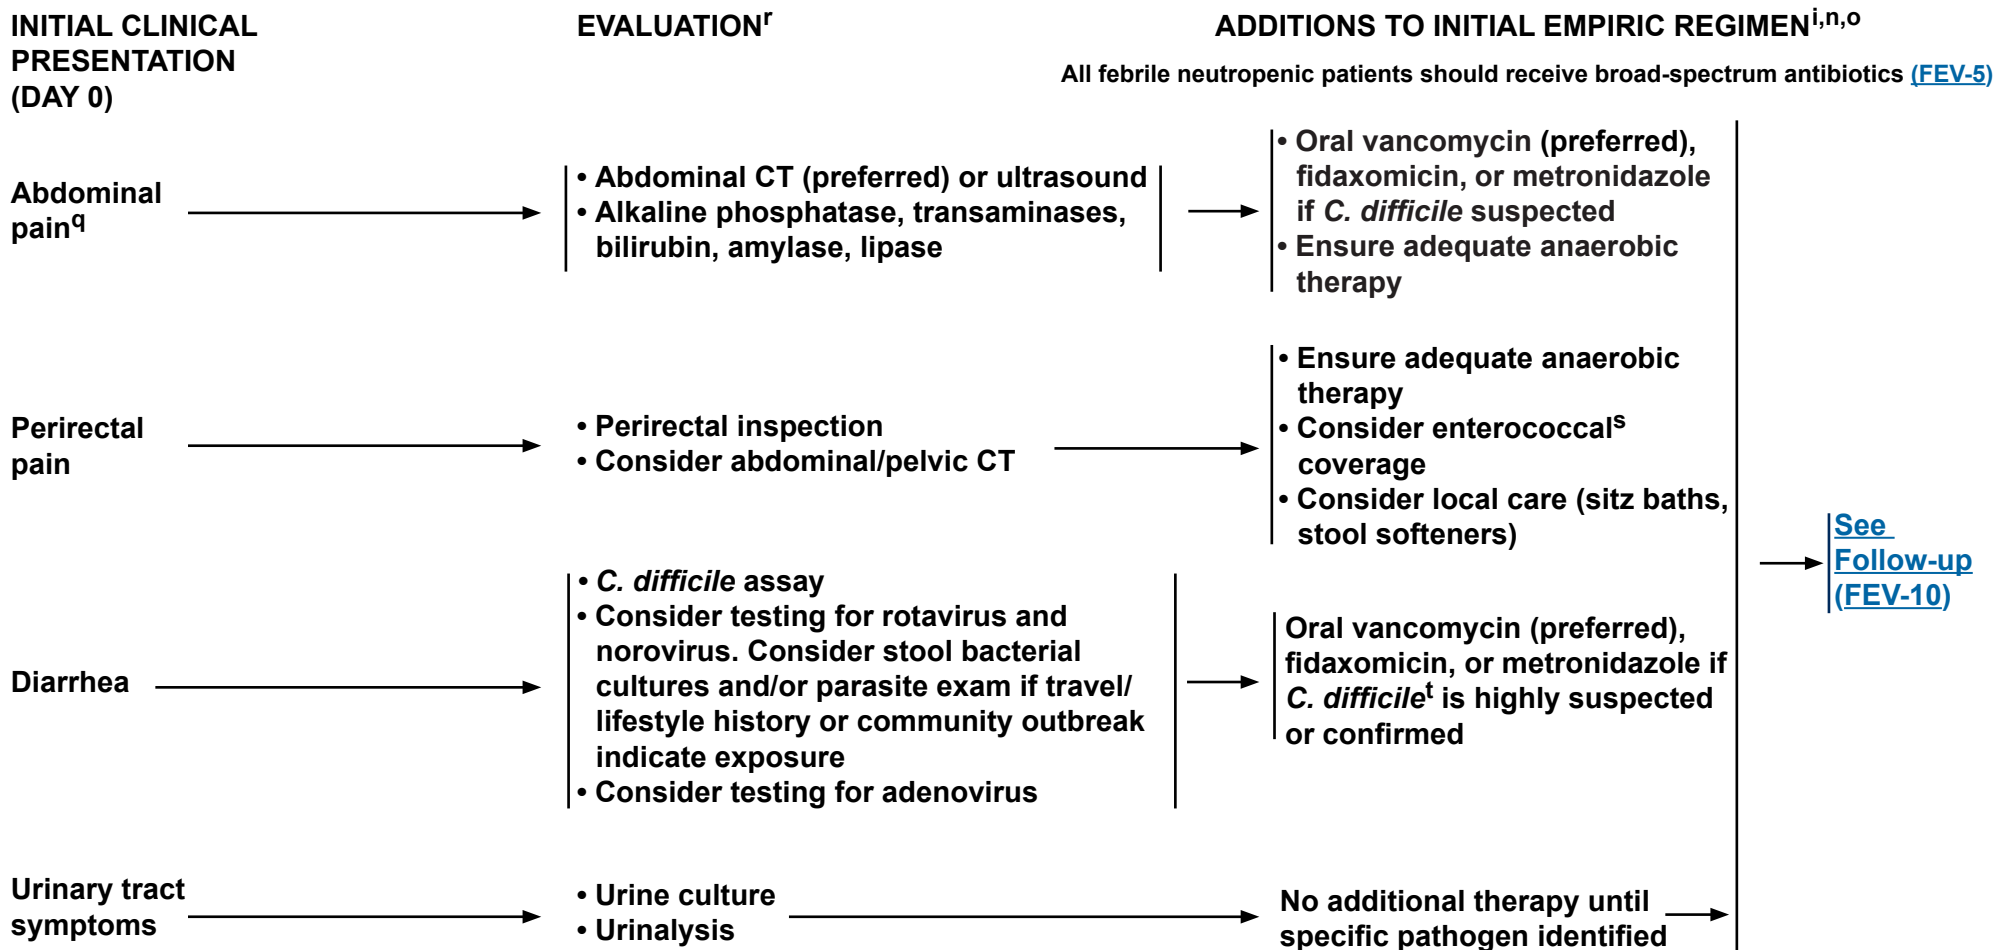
INITIAL CLINICAL PRESENTATION (DAY 0)

EVALUATION$^{r}$

ADDITIONS TO INITIAL EMPIRIC REGIMEN$^{i,n,o}$

All febrile neutropenic patients should receive broad-spectrum antibiotics (FEV-5)

Abdominal pain$^{q}$

• Abdominal CT (preferred) or ultrasound
• Alkaline phosphatase, transaminases, bilirubin, amylase, lipase

• Oral vancomycin (preferred), fidaxomicin, or metronidazole if C. difficile suspected
• Ensure adequate anaerobic therapy

Perirectal pain

• Perirectal inspection
• Consider abdominal/pelvic CT

• Ensure adequate anaerobic therapy
• Consider enterococcal$^{s}$ coverage
• Consider local care (sitz baths, stool softeners)

Diarrhea

• C. difficile assay
• Consider testing for rotavirus and norovirus. Consider stool bacterial cultures and/or parasite exam if travel/ lifestyle history or community outbreak indicate exposure
• Consider testing for adenovirus

Oral vancomycin (preferred), fidaxomicin, or metronidazole if C. difficile$^{t}$ is highly suspected or confirmed

Urinary tract symptoms

• Urine culture
• Urinalysis

No additional therapy until specific pathogen identified

See Follow-up (FEV-10)